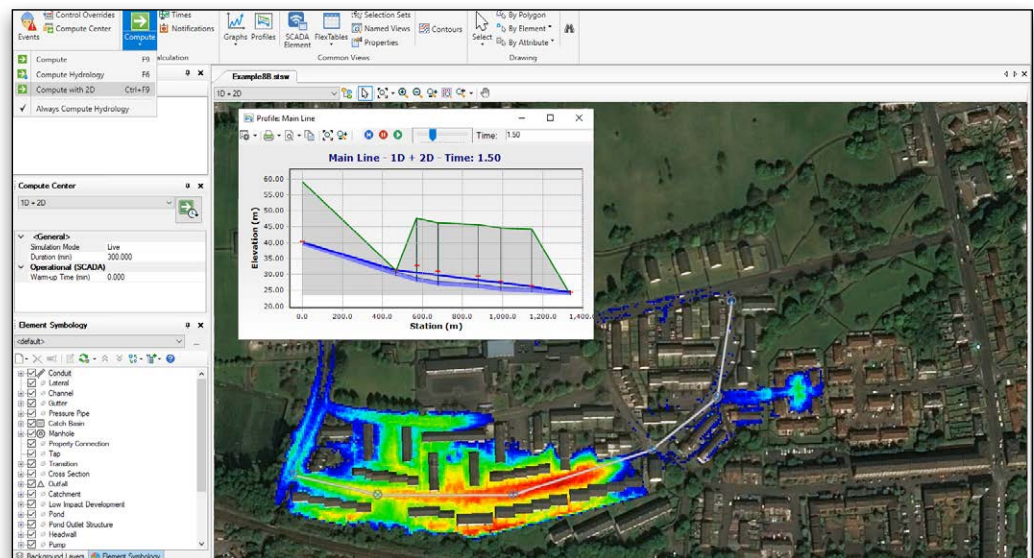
Events Control Overrides Compute Center Compute Times Notifications alculation Graphs Profiles SCADA Element FlexTables Selection Sets Named Views Properties Contours Common Views Select By Polygon By Element By Attribute Drawing

Compute F9
Compute Hydrology F6
Compute with 2D Ctrl+F9
Always Compute Hydrology

Example8B.stsw

1D + 2D

Profile: Main Line

Time: 1.50

Main Line - 1D + 2D - Time: 1.50

| 60.00 |
| 55.00 |
| 50.00 |
| 45.00 |
| 40.00 |
| 35.00 |
| 30.00 |
| 25.00 |
| 20.00 |

Elevation (m)

0.0 200.0 400.0 600.0 800.0 1,000.0 1,200.0 1,400.0

Station (m)

Compute Center

1D + 2D

<General>
Simulation Mode Live
Duration (min) 300.000
Operational (SCADA)
Warm-up Time (min) 0.000

Element Symbology

<default>

Conduit
Lateral
Channel
Gutter
Pressure Pipe
Catch Basin
Manhole
Property Connection
Tap
Transition
Cross Section
Outfall
Catchment
Low Impact Development
Pond
Pond Outlet Structure
Headwall
Pump

Background Layers Element Symbology